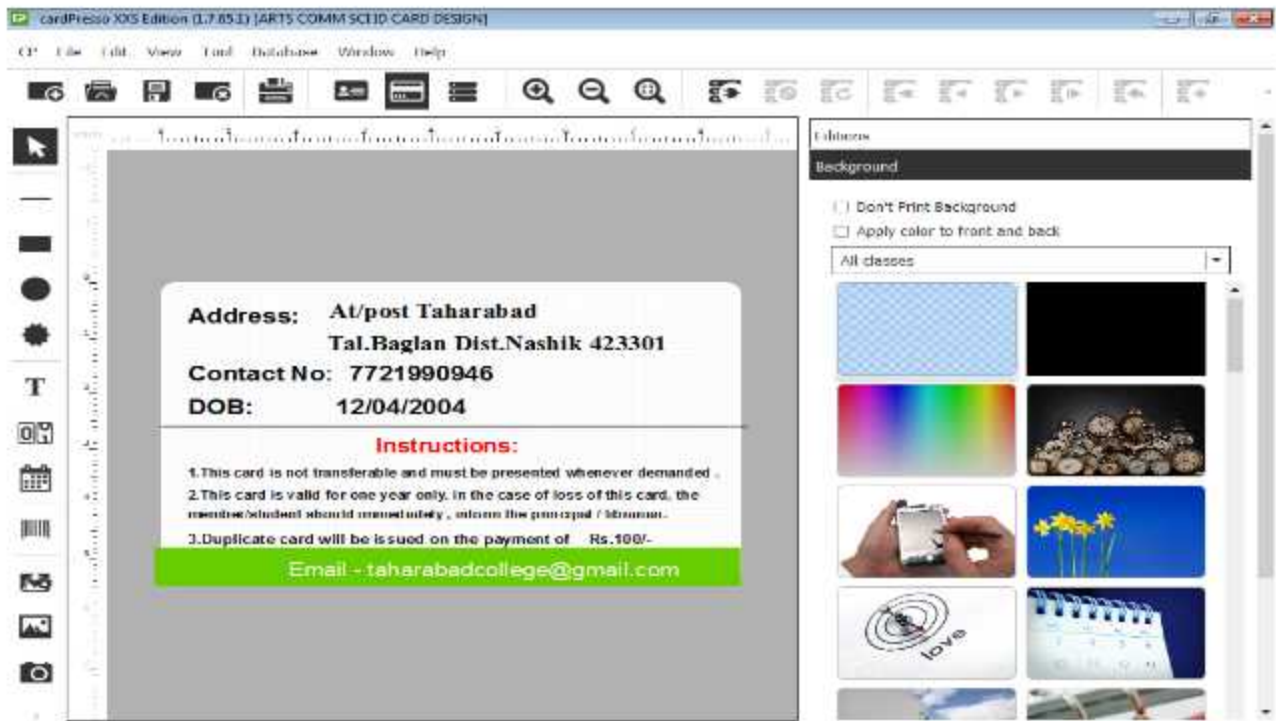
cardPresso XXS Edition (1.7.65.1) [ARTS COMM SCI ID CARD DESIGN]

CP File Edit View Tool Database Window Help

Editors

Background

Don't Print Background

Apply color to front and back

All classes

Address: At/post Taharabad

Tal.Baglan Dist.Nashik 423301

Contact No: 7721990946

DOB: 12/04/2004

Instructions:

1.This card is not transferable and must be presented whenever demanded .

2.This card is valid for one year only. In the case of loss of this card, the member/student should immediately , inform the principal / librarian.

3.Duplicate card will be is sued on the payment of Rs.100/-

Email - taharabadcollege@gmail.com

love